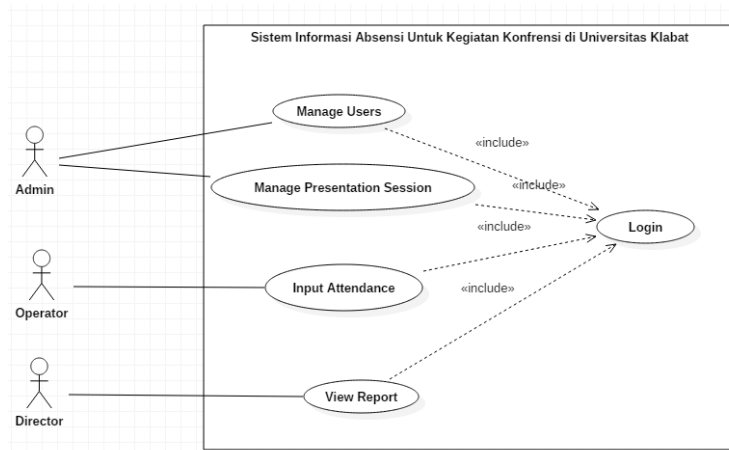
Sistem Informasi Absensi Untuk Kegiatan Konfrensi di Universitas Klabat

Admin

Operator

Director

Manage Users

Manage Presentation Session

Input Attendance

View Report

Login

«include»

«include»

«include»

«include»